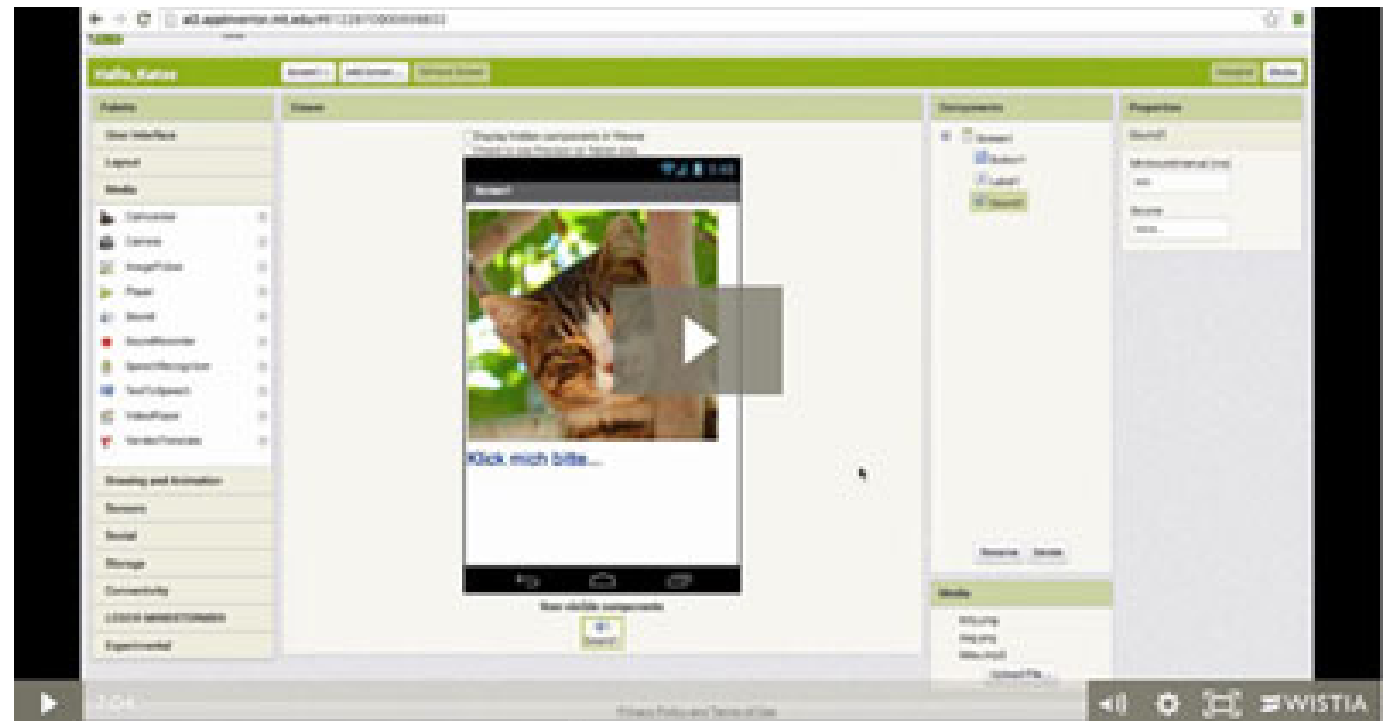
ai2.appinventor.mit.edu/#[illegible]

Hallo_Katze

Screen1 ▾ | Add Screen ... | Remove Screen

Designer | Blocks

Palette

User Interface

Layout

Media

Camcorder

Camera

ImagePicker

Player

Sound

SoundRecorder

SpeechRecognizer

TextToSpeech

VideoPlayer

YandexTranslate

Drawing and Animation

Sensors

Social

Storage

Connectivity

LEGO® MINDSTORMS®

Experimental

Viewer

Display hidden components in Viewer

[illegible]

Screen1

Klick mich bitte...

Non-visible components

Sound1

Components

Screen1

Button1

Label1

Sound1

Rename | Delete

Media

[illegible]

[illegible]

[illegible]

Upload File ...

Properties

Sound1

MinimumInterval (ms)

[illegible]

Source

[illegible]

2:04

Privacy Policy and Terms of Use

WISTIA